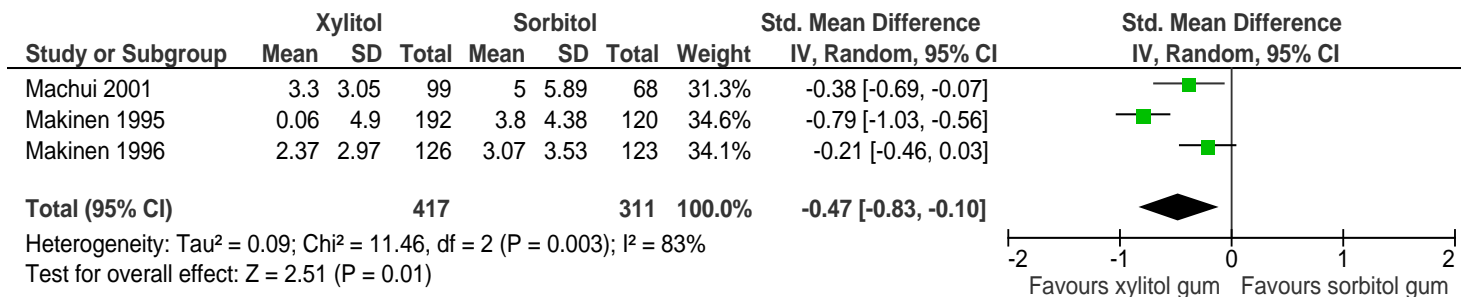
| Study or Subgroup | Xylitol Mean | Xylitol SD | Xylitol Total | Sorbitol Mean | Sorbitol SD | Sorbitol Total | Weight | Std. Mean Difference IV, Random, 95% CI |
|---|---|---|---|---|---|---|---|---|
| Machui 2001 | 3.3 | 3.05 | 99 | 5 | 5.89 | 68 | 31.3% | -0.38 [-0.69, -0.07] |
| Makinen 1995 | 0.06 | 4.9 | 192 | 3.8 | 4.38 | 120 | 34.6% | -0.79 [-1.03, -0.56] |
| Makinen 1996 | 2.37 | 2.97 | 126 | 3.07 | 3.53 | 123 | 34.1% | -0.21 [-0.46, 0.03] |
| **Total (95% CI)** | | | **417** | | | **311** | **100.0%** | **-0.47 [-0.83, -0.10]** |

Heterogeneity: Tau² = 0.09; Chi² = 11.46, df = 2 (P = 0.003); I² = 83%
Test for overall effect: Z = 2.51 (P = 0.01)

Std. Mean Difference
IV, Random, 95% CI

-2 -1 0 1 2
Favours xylitol gum Favours sorbitol gum